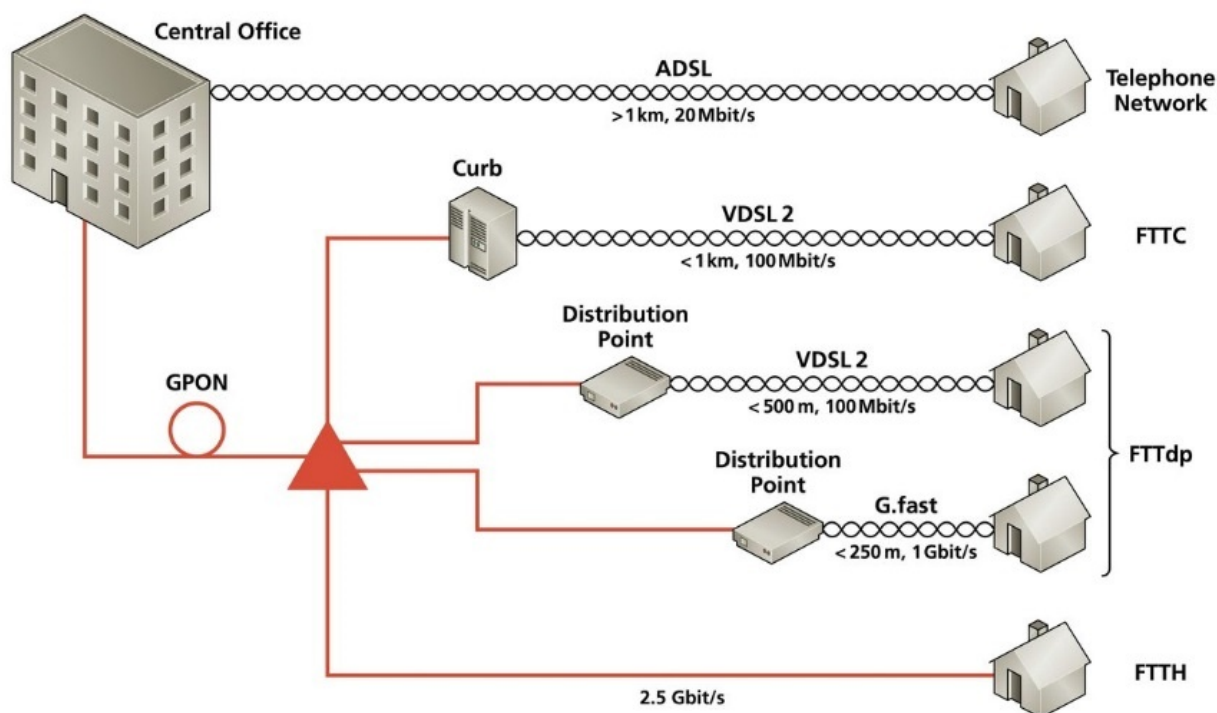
Central Office

ADSL

>1 km, 20 Mbit/s

Telephone Network

Curb

VDSL 2

< 1 km, 100 Mbit/s

FTTC

Distribution Point

VDSL 2

< 500 m, 100 Mbit/s

GPON

Distribution Point

G.fast

< 250 m, 1 Gbit/s

FTTdp

FTTH

2.5 Gbit/s